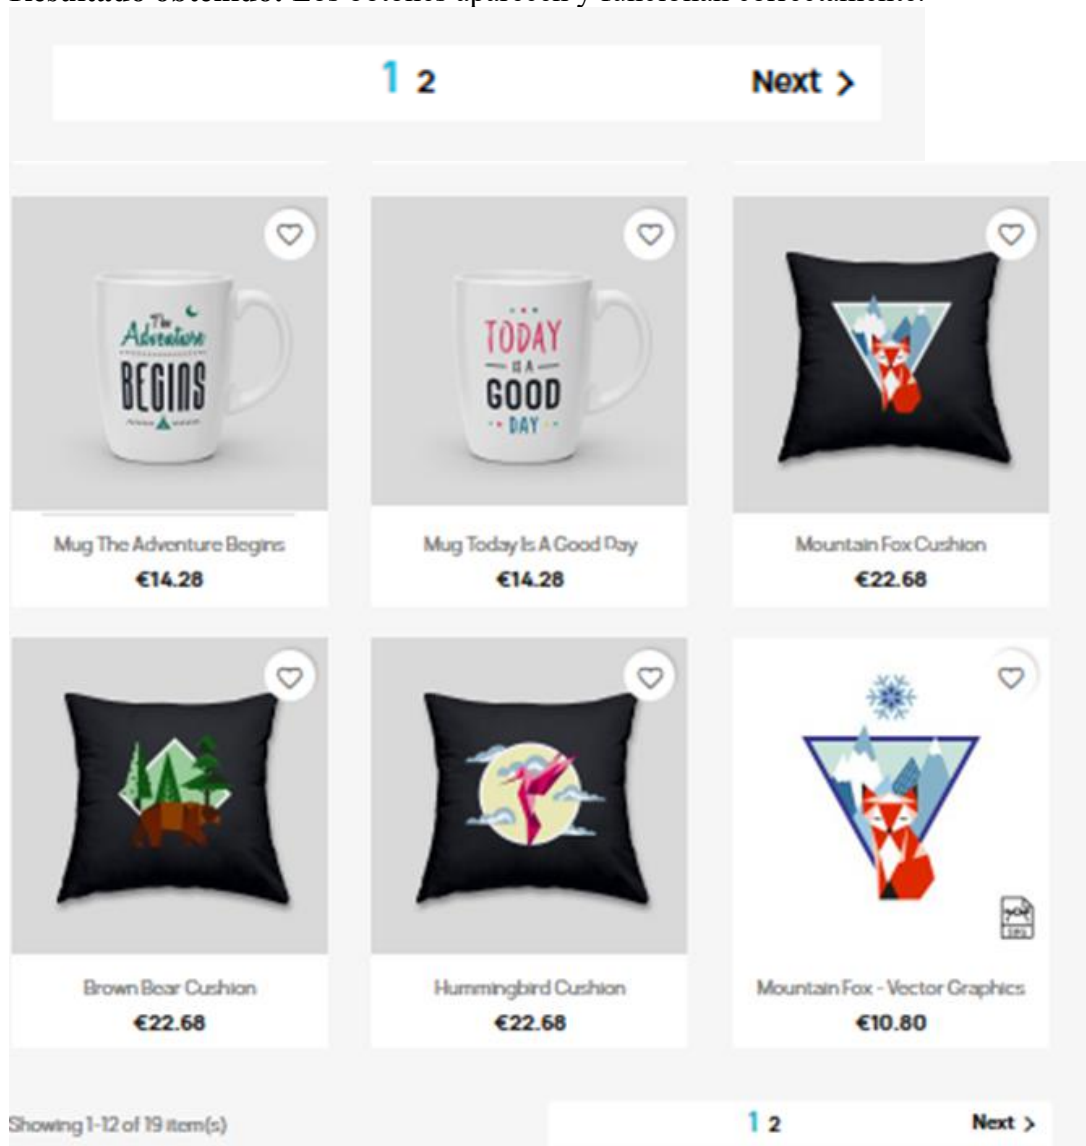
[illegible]

1 2 Next >

The Adventure BEGINS

TODAY IS A GOOD DAY

Mug The Adventure Begins
€14.28

Mug Today Is A Good Day
€14.28

Mountain Fox Cushion
€22.68

Brown Bear Cushion
€22.68

Hummingbird Cushion
€22.68

Mountain Fox - Vector Graphics
€10.80

Showing 1-12 of 19 item(s)

1 2 Next >